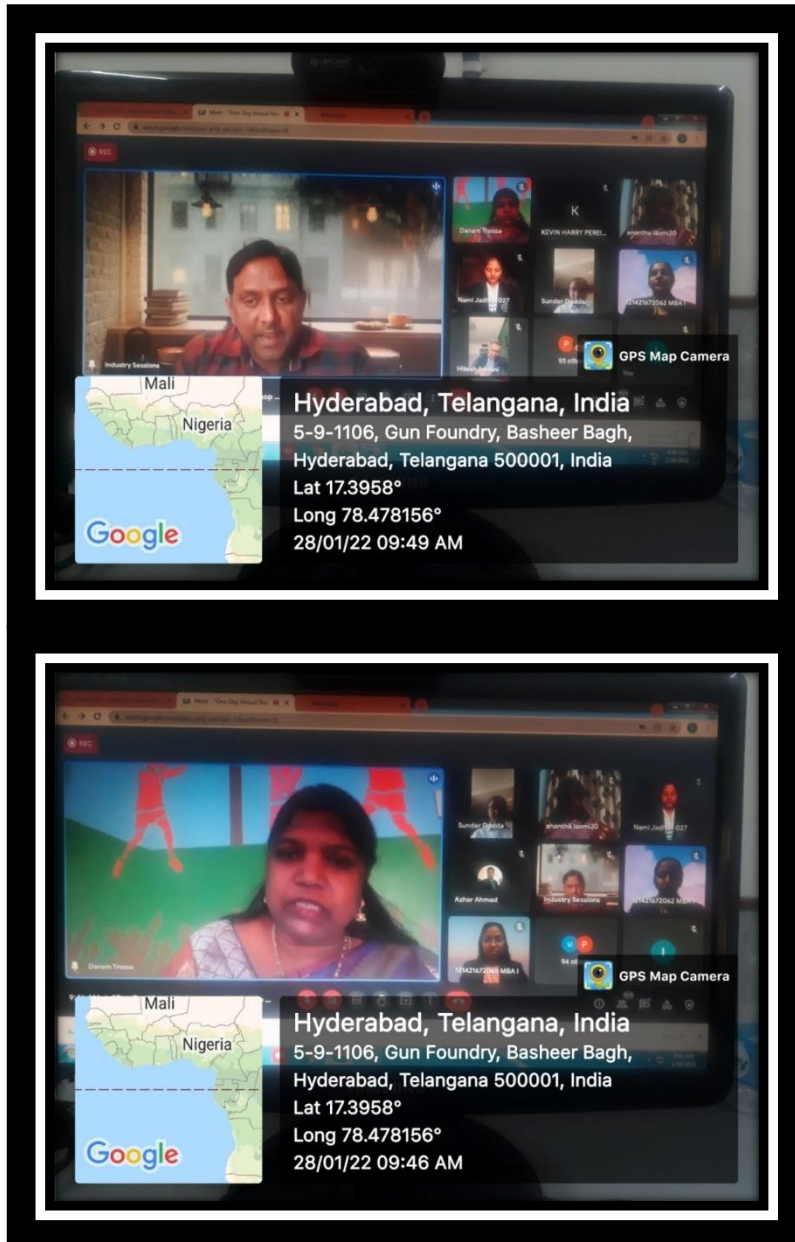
REC

Danam Tressa
KEVIN HARRY PEREI...
Nami Jadhav 027
Sunder Deddo
121421672062 MBA I
Hitesh
Industry Sessions

GPS Map Camera

Mali
Nigeria
Google

Hyderabad, Telangana, India
5-9-1106, Gun Foundry, Basheer Bagh, Hyderabad, Telangana 500001, India
Lat 17.3958°
Long 78.478156°
28/01/22 09:49 AM

REC

Sunder Deddo
Nami Jadhav 027
Azhar Ahmad
Industry Sessions
121421672062 MBA I
121421672065 MBA I
94 others
Danam Tressa

GPS Map Camera

Mali
Nigeria
Google

Hyderabad, Telangana, India
5-9-1106, Gun Foundry, Basheer Bagh, Hyderabad, Telangana 500001, India
Lat 17.3958°
Long 78.478156°
28/01/22 09:46 AM